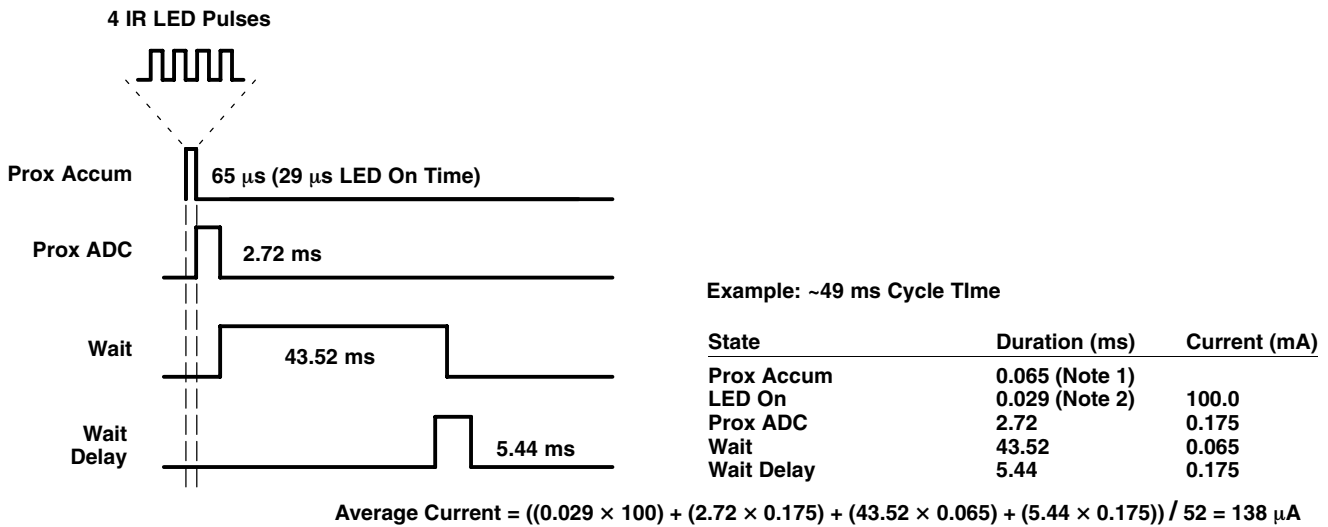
4 IR LED Pulses

Prox Accum

65 μs (29 μs LED On Time)

Prox ADC

2.72 ms

Wait

43.52 ms

Wait Delay

5.44 ms

Example: ~49 ms Cycle TIme

| State | Duration (ms) | Current (mA) |
|---|---|---|
| Prox Accum | 0.065 (Note 1) | |
| LED On | 0.029 (Note 2) | 100.0 |
| Prox ADC | 2.72 | 0.175 |
| Wait | 43.52 | 0.065 |
| Wait Delay | 5.44 | 0.175 |

Average Current = $((0.029 \times 100) + (2.72 \times 0.175) + (43.52 \times 0.065) + (5.44 \times 0.175)) / 52 = 138\ \mu A$